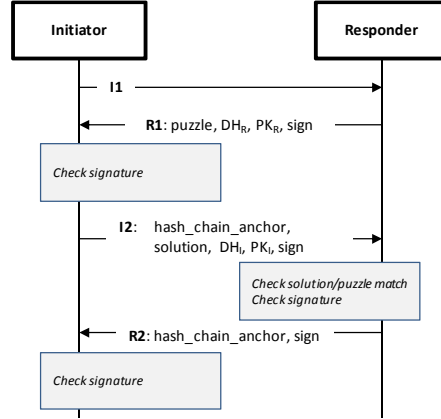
Initiator

Responder

I1

R1: puzzle, $DH_R$, $PK_R$, sign

Check signature

I2: hash_chain_anchor, solution, $DH_I$, $PK_I$, sign

Check solution/puzzle match
Check signature

R2: hash_chain_anchor, sign

Check signature